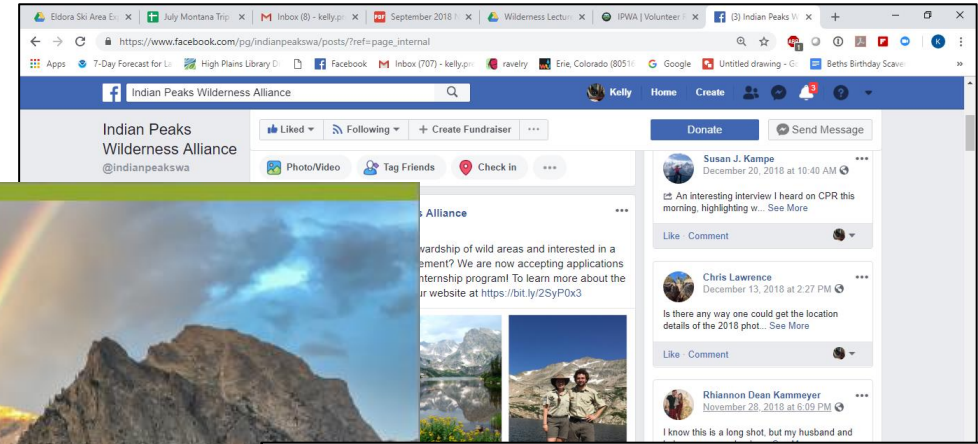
Eldora Ski Area Ex × July Montana Trip × Inbox (8) - kelly.p × September 2018 × Wilderness Lectur × IPWA | Volunteer × (3) Indian Peaks W × +

https://www.facebook.com/pg/indianpeakswa/posts/?ref=page_internal

Apps 7-Day Forecast for L High Plains Library D Facebook Inbox (707) - kelly.p ravelry Erie, Colorado (8051 Google Untitled drawing - G Beths Birthday Scave »

Indian Peaks Wilderness Alliance

Kelly Home Create 3

Indian Peaks Wilderness Alliance
@indianpeakswa

Liked ▾ Following ▾ + Create Fundraiser ···

Donate Send Message

Photo/Video Tag Friends Check in ···

s Alliance ···

wardship of wild areas and interested in a ement? We are now accepting applications nternship program! To learn more about the ur website at https://bit.ly/2SyP0x3

Susan J. Kampe
December 20, 2018 at 10:40 AM
An interesting interview I heard on CPR this morning, highlighting w... See More
Like · Comment

Chris Lawrence
December 13, 2018 at 2:27 PM
Is there any way one could get the location details of the 2018 phot... See More
Like · Comment

Rhiannon Dean Kammeyer
November 28, 2018 at 6:09 PM
I know this is a long shot, but my husband and